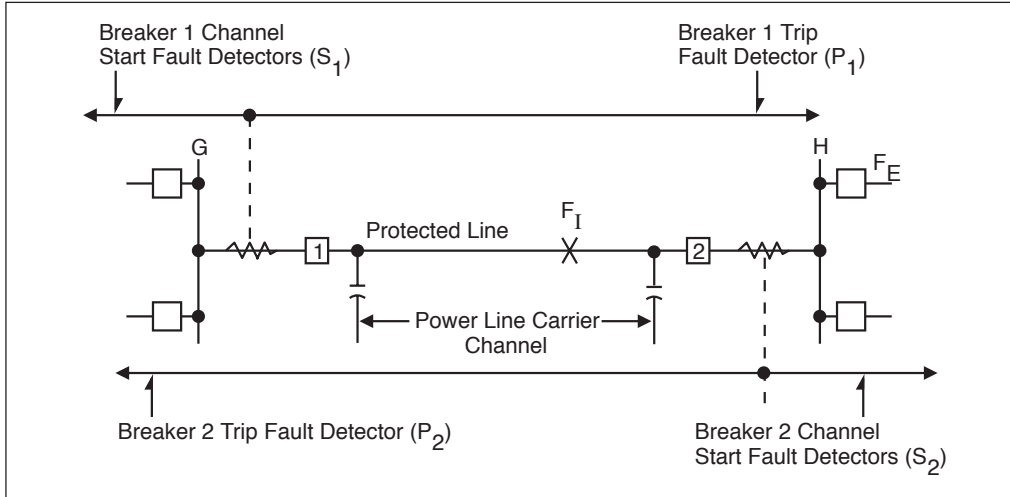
Breaker 1 Channel Start Fault Detectors ($S_1$)

Breaker 1 Trip Fault Detector ($P_1$)

G

H

$F_E$

Protected Line

$F_I$

1

2

Power Line Carrier Channel

Breaker 2 Trip Fault Detector ($P_2$)

Breaker 2 Channel Start Fault Detectors ($S_2$)